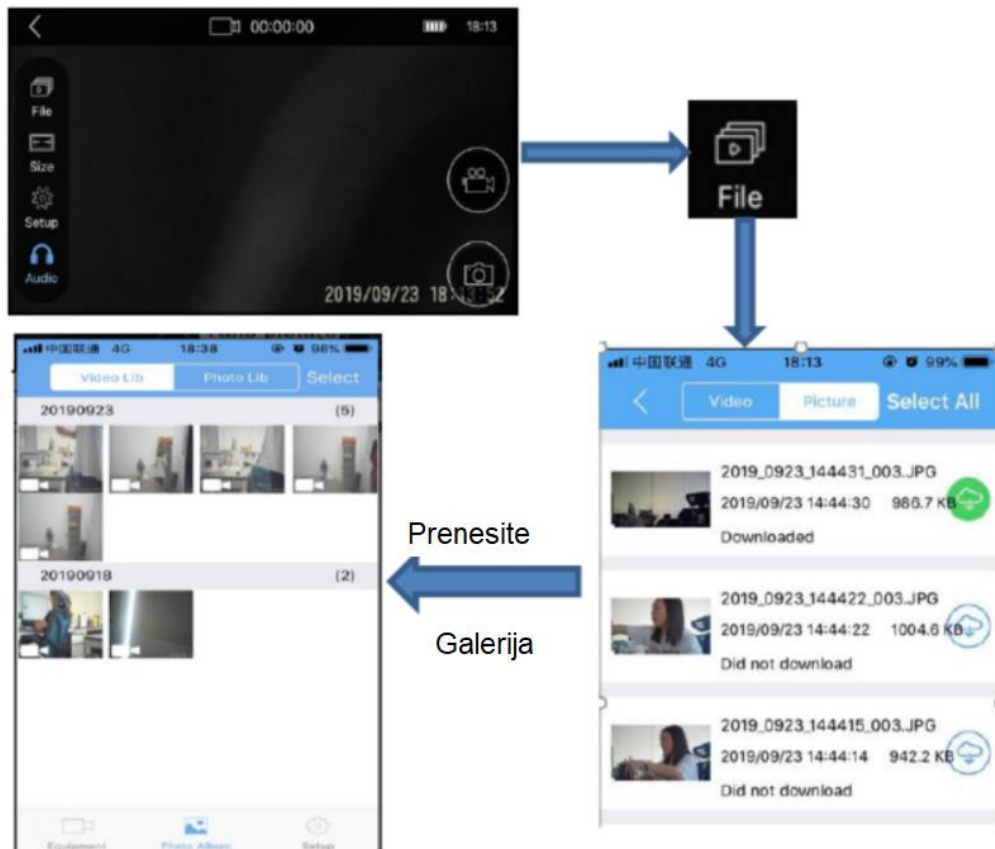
00:00:00 18:13

File

Size

Setup

Audio

2019/09/23 18:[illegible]

File

中国联通 4G 18:38 98%

Video Lib Photo Lib Select

20190923 (5)

20190918 (2)

Equipment Photo Album Setup

Prenesite

Galerija

中国联通 4G 18:13 99%

Video Picture Select All

2019_0923_144431_003.JPG
2019/09/23 14:44:30 986.7 KB
Downloaded

2019_0923_144422_003.JPG
2019/09/23 14:44:22 1004.6 KB
Did not download

2019_0923_144415_003.JPG
2019/09/23 14:44:14 942.2 KB
Did not download